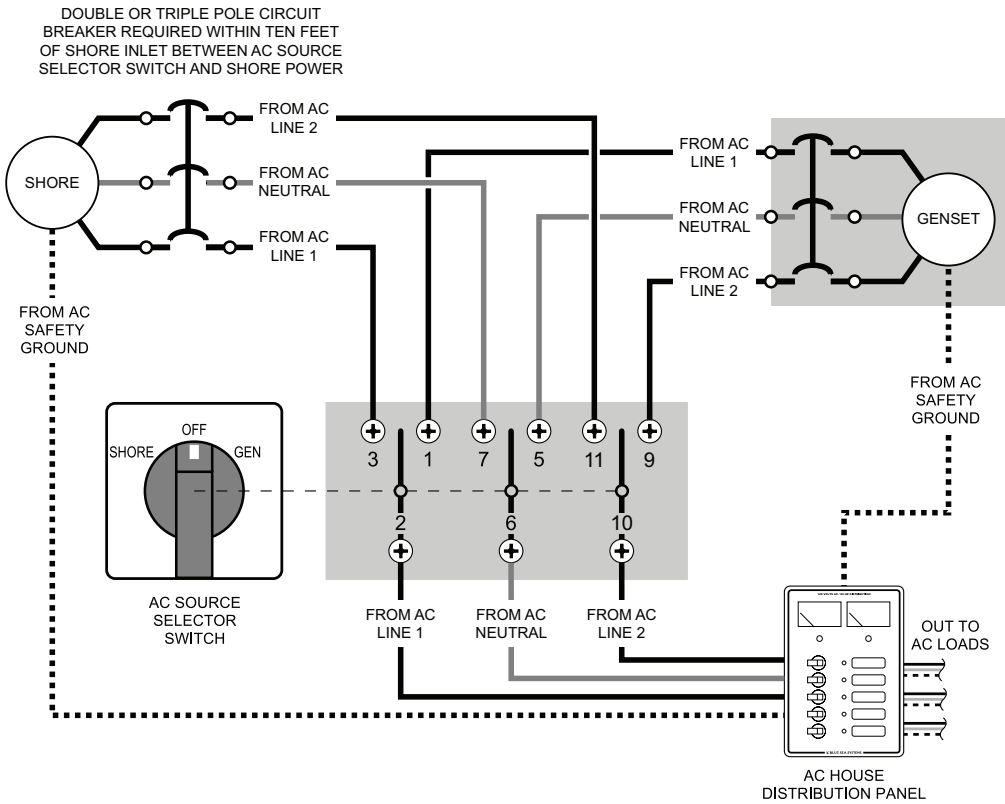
DOUBLE OR TRIPLE POLE CIRCUIT BREAKER REQUIRED WITHIN TEN FEET OF SHORE INLET BETWEEN AC SOURCE SELECTOR SWITCH AND SHORE POWER

SHORE

FROM AC LINE 2

FROM AC NEUTRAL

FROM AC LINE 1

FROM AC SAFETY GROUND

FROM AC LINE 1

FROM AC NEUTRAL

FROM AC LINE 2

GENSET

FROM AC SAFETY GROUND

OFF
SHORE
GEN

AC SOURCE SELECTOR SWITCH

3 1 7 5 11 9

2 6 10

FROM AC LINE 1

FROM AC NEUTRAL

FROM AC LINE 2

OUT TO AC LOADS

AC HOUSE DISTRIBUTION PANEL